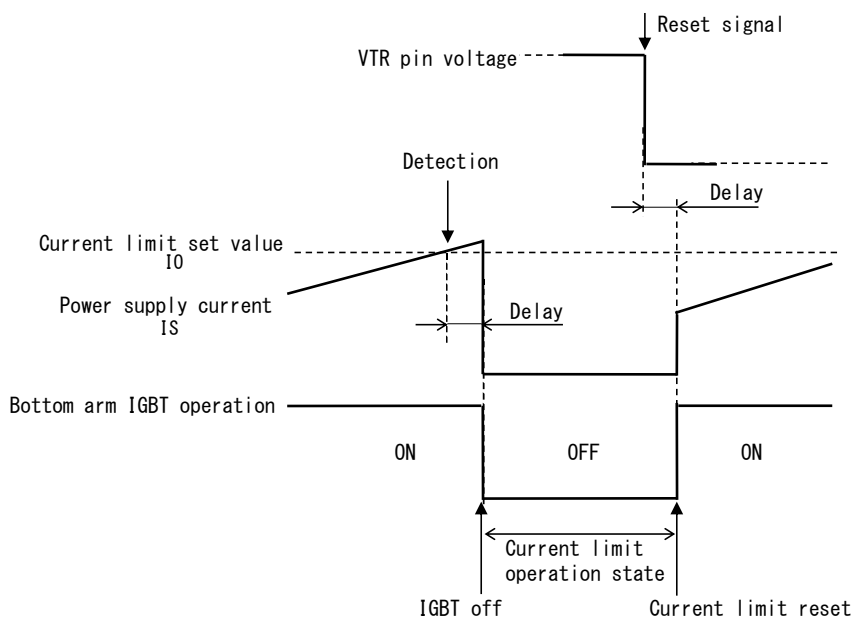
Reset signal

VTR pin voltage

Detection

Delay

Current limit set value
I0

Power supply current
IS

Delay

Bottom arm IGBT operation

ON

OFF

ON

Current limit operation state

IGBT off

Current limit reset